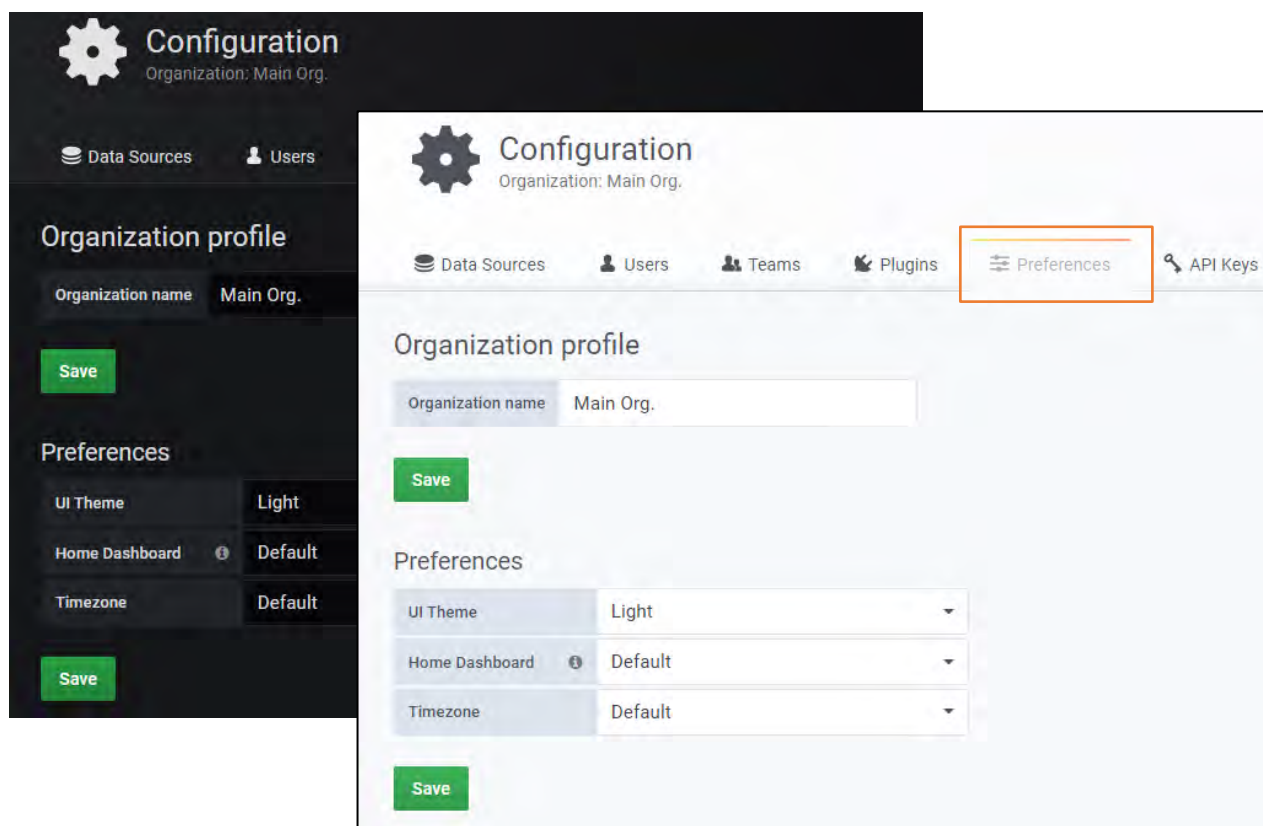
Configuration
Organization: Main Org.

Data Sources
Users

Organization profile

Organization name
Main Org.

Save

Preferences

UI Theme
Light

Home Dashboard
Default

Timezone
Default

Save

Configuration
Organization: Main Org.

Data Sources
Users
Teams
Plugins
Preferences
API Keys

Organization profile

Organization name
Main Org.

Save

Preferences

UI Theme
Light

Home Dashboard
Default

Timezone
Default

Save